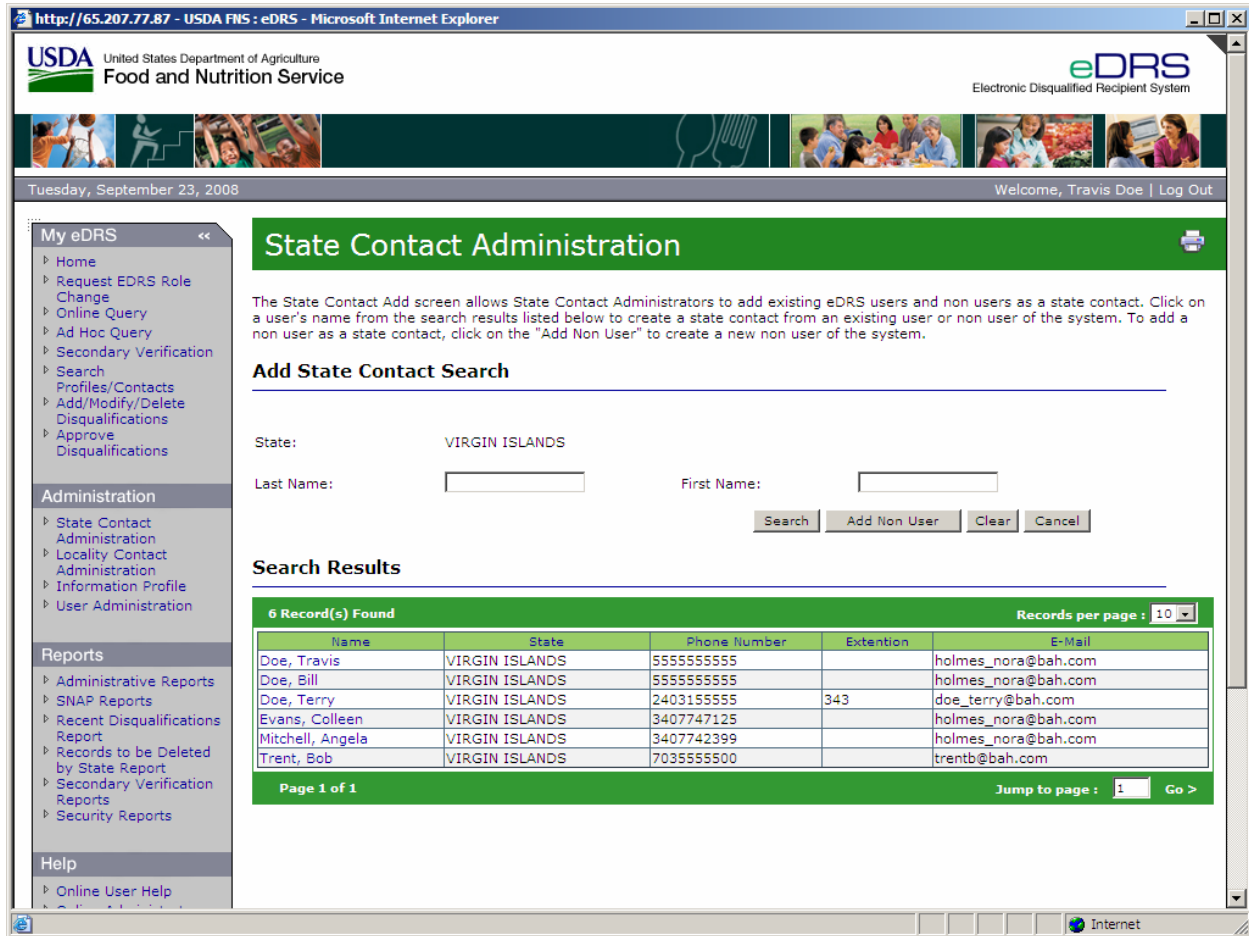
http://65.207.77.87 - USDA FNS : eDRS - Microsoft Internet Explorer

USDA United States Department of Agriculture
Food and Nutrition Service

eDRS
Electronic Disqualified Recipient System

Tuesday, September 23, 2008

Welcome, Travis Doe | Log Out

My eDRS «
Home
Request EDRS Role Change
Online Query
Ad Hoc Query
Secondary Verification
Search Profiles/Contacts
Add/Modify/Delete Disqualifications
Approve Disqualifications

Administration
State Contact Administration
Locality Contact Administration
Information Profile
User Administration

Reports
Administrative Reports
SNAP Reports
Recent Disqualifications Report
Records to be Deleted by State Report
Secondary Verification Reports
Security Reports

Help
Online User Help
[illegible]

State Contact Administration

The State Contact Add screen allows State Contact Administrators to add existing eDRS users and non users as a state contact. Click on a user's name from the search results listed below to create a state contact from an existing user or non user of the system. To add a non user as a state contact, click on the "Add Non User" to create a new non user of the system.

Add State Contact Search

State: VIRGIN ISLANDS

Last Name:

First Name:

Search Add Non User Clear Cancel

Search Results

6 Record(s) Found

Records per page : 10

| Name | State | Phone Number | Extention | E-Mail |
|---|---|---|---|---|
| Doe, Travis | VIRGIN ISLANDS | 5555555555 | | holmes_nora@bah.com |
| Doe, Bill | VIRGIN ISLANDS | 5555555555 | | holmes_nora@bah.com |
| Doe, Terry | VIRGIN ISLANDS | 2403155555 | 343 | doe_terry@bah.com |
| Evans, Colleen | VIRGIN ISLANDS | 3407747125 | | holmes_nora@bah.com |
| Mitchell, Angela | VIRGIN ISLANDS | 3407742399 | | holmes_nora@bah.com |
| Trent, Bob | VIRGIN ISLANDS | 7035555500 | | trentb@bah.com |

Page 1 of 1

Jump to page : 1 Go >

Internet